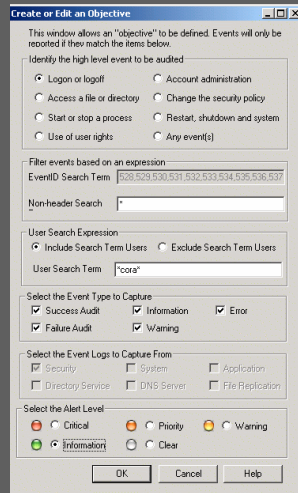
Create or Edit an Objective

This window allows an "objective" to be defined. Events will only be reported if they match the items below.

Identify the high level event to be audited

Logon or logoff
Account administration
Access a file or directory
Change the security policy
Start or stop a process
Restart, shutdown and system
Use of user rights
Any event(s)

Filter events based on an expression

EventID Search Term 528,529,530,531,532,533,534,535,536,537

Non-header Search *

User Search Expression

Include Search Term Users
Exclude Search Term Users

User Search Term *cora*

Select the Event Type to Capture

Success Audit
Information
Error
Failure Audit
Warning

Select the Event Logs to Capture From

Security
System
Application
Directory Service
DNS Server
File Replication

Select the Alert Level

Critical
Priority
Warning
Information
Clear

OK
Cancel
Help